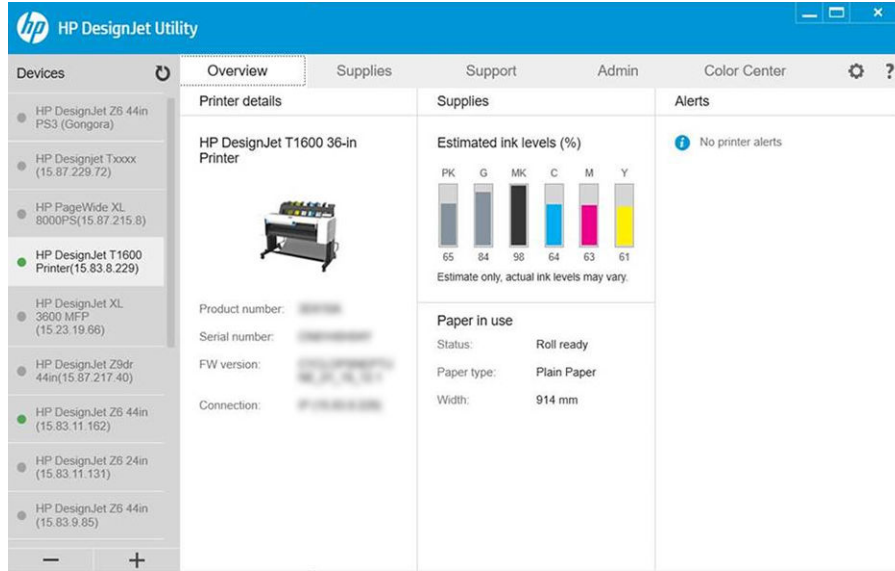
hp HP DesignJet Utility

Devices

HP DesignJet Z6 44in PS3 (Gongora)

HP Designjet Txxxx (15.87.229.72)

HP PageWide XL 8000PS(15.87.215.8)

HP DesignJet T1600 Printer(15.83.8.229)

HP DesignJet XL 3600 MFP (15.23.19.66)

HP DesignJet Z9dr 44in(15.87.217.40)

HP DesignJet Z6 44in (15.83.11.162)

HP DesignJet Z6 24in (15.83.11.131)

HP DesignJet Z6 44in (15.83.9.85)

—　+

Overview　Supplies　Support　Admin　Color Center　?

Printer details

HP DesignJet T1600 36-in Printer

Product number: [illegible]

Serial number: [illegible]

FW version: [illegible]

Connection: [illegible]

Supplies

Estimated ink levels (%)

| PK | G | MK | C | M | Y |
|---|---|---|---|---|---|
| 65 | 84 | 98 | 64 | 63 | 61 |

Estimate only, actual ink levels may vary.

Paper in use

Status: Roll ready

Paper type: Plain Paper

Width: 914 mm

Alerts

No printer alerts